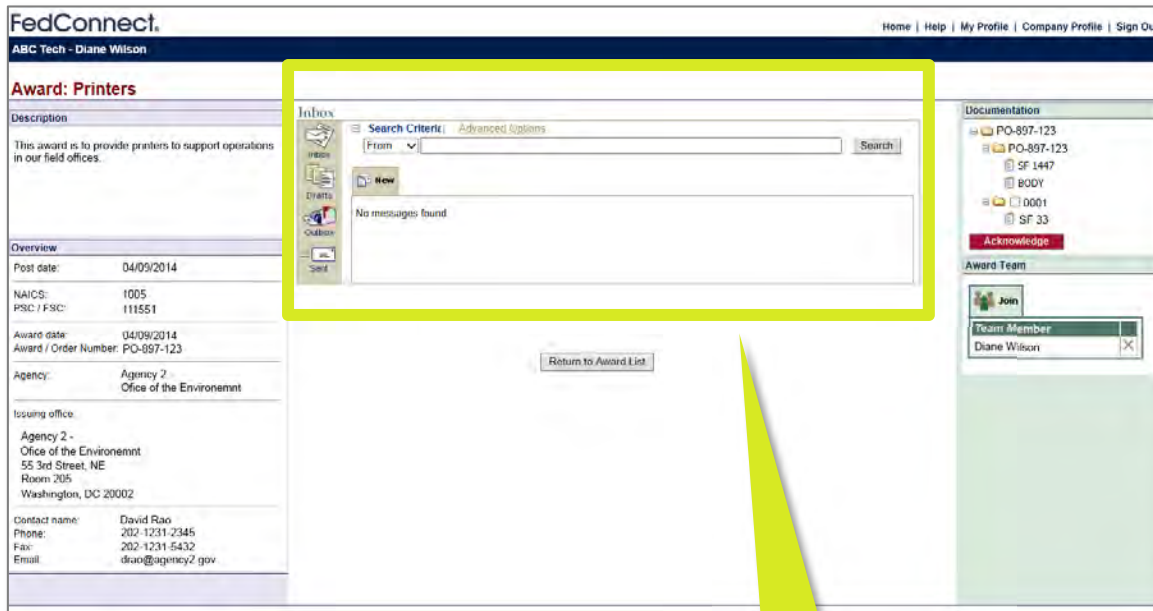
FedConnect.

Home | Help | My Profile | Company Profile | Sign Ou

ABC Tech - Diane Wilson

Award: Printers

Description

This award is to provide printers to support operations in our field offices.

Overview

Post date: 04/09/2014

NAICS: 1005
PSC / FSC: 111551

Award date: 04/09/2014
Award / Order Number: PO-897-123

Agency: Agency 2 - Office of the Environemnt

Issuing office:

Agency 2 -
Office of the Environemnt
55 3rd Street, NE
Room 205
Washington, DC 20002

Contact name: David Rao
Phone: 202-1231-2345
Fax: 202-1231-5432
Email: drao@agency2.gov

Inbox

Inbox
Drafts
Outbox
Sent

Search Criteria | Advanced Options

From

Search

New

No messages found

Return to Award List

Documentation

PO-897-123
PO-897-123
SF 1447
BODY
0001
SF 33

Acknowledge

Award Team

Join

Team Member
Diane Wilson